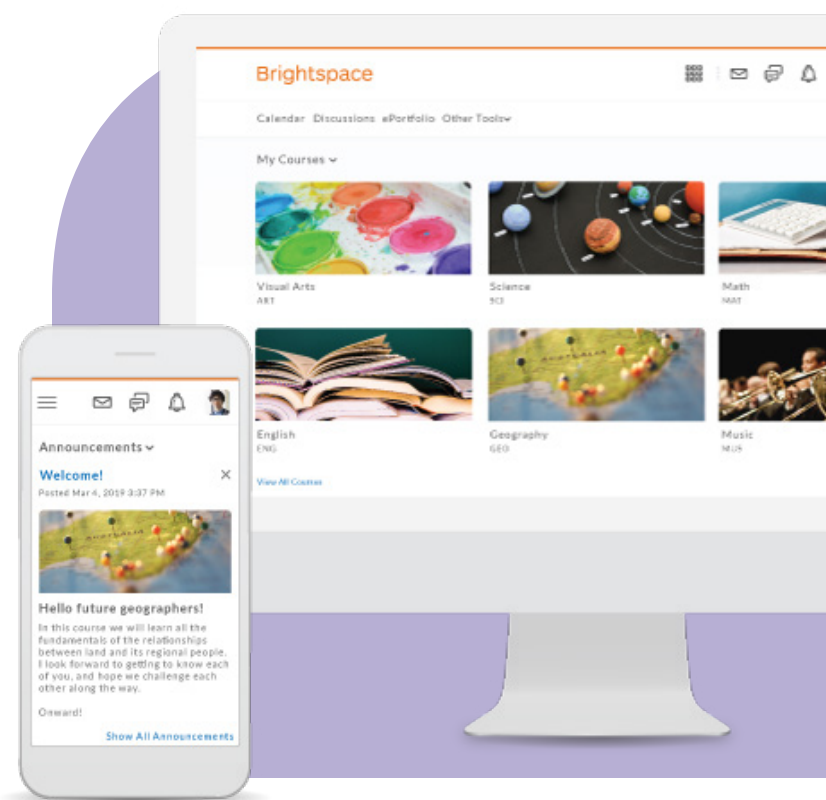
Brightspace

Calendar Discussions ePortfolio Other Tools

My Courses

Visual Arts
ART

Science
SCI

Math
MAT

English
ENG

Geography
GEO

Music
MUS

View All Courses

Announcements

Welcome!

Posted Mar 4, 2019 3:37 PM

Hello future geographers!

In this course we will learn all the fundamentals of the relationships between land and its regional people. I look forward to getting to know each of you, and hope we challenge each other along the way.

Onward!

Show All Announcements